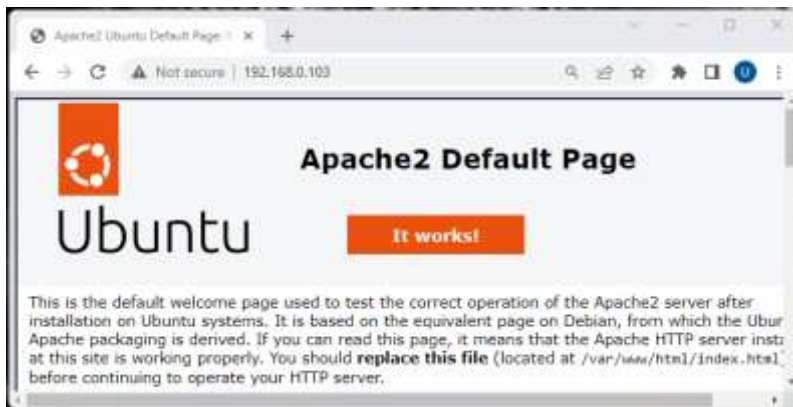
Apache2 Ubuntu Default Page: I ×
+
Not secure | 192.168.0.103
U

Ubuntu

Apache2 Default Page

It works!

This is the default welcome page used to test the correct operation of the Apache2 server after installation on Ubuntu systems. It is based on the equivalent page on Debian, from which the Ubur Apache packaging is derived. If you can read this page, it means that the Apache HTTP server insta at this site is working properly. You should **replace this file** (located at /var/www/html/index.html before continuing to operate your HTTP server.